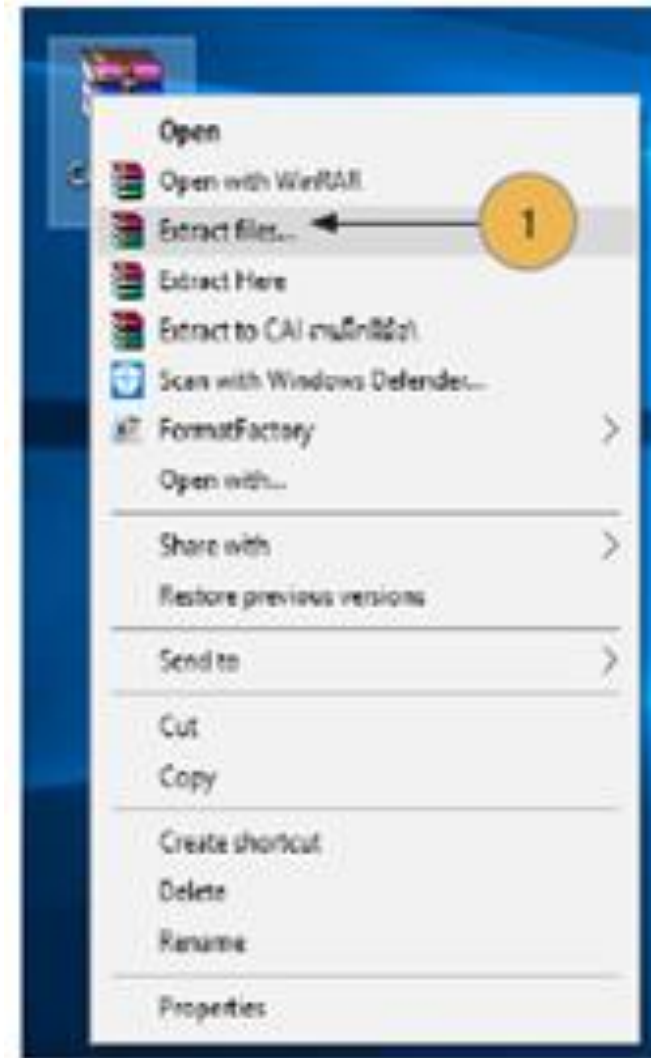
Open
Open with WinRAR
Extract files...
1
Extract Here
Extract to CAI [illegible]\
Scan with Windows Defender...
FormatFactory
Open with...
Share with
Restore previous versions
Send to
Cut
Copy
Create shortcut
Delete
Rename
Properties